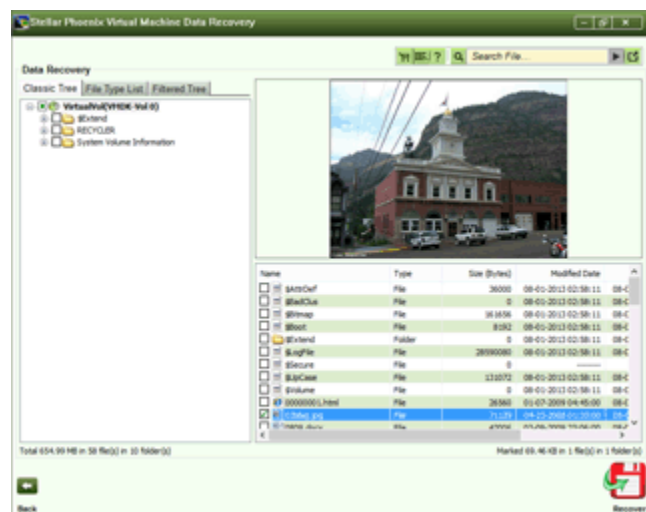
Stellar Phoenix Virtual Machine Data Recovery

Search File...

Data Recovery

Classic Tree | File Type List | Filtered Tree

VirtualVol(VHDK-Vol 0)
$Extend
RECYCLER
System Volume Information

| Name | Type | Size (Bytes) | Modified Date | |
|---|---|---|---|---|
| $AttrDef | File | 36000 | 08-01-2013 02:58:11 | 08-0 |
| $BadClus | File | 0 | 08-01-2013 02:58:11 | 08-0 |
| $Bitmap | File | 161656 | 08-01-2013 02:58:11 | 08-0 |
| $Boot | File | 8192 | 08-01-2013 02:58:11 | 08-0 |
| $Extend | Folder | 0 | 08-01-2013 02:58:11 | 08-0 |
| $LogFile | File | 28590080 | 08-01-2013 02:58:11 | 08-0 |
| $Secure | File | 0 | ------- | |
| $UpCase | File | 131072 | 08-01-2013 02:58:11 | 08-0 |
| $Volume | File | 0 | 08-01-2013 02:58:11 | 08-0 |
| 00000001.html | File | 26560 | 01-07-2009 04:45:00 | 08-0 |
| 01bfap.jpg | File | 71129 | 04-23-2008 01:20:00 | 08-0 |
| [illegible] | File | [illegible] | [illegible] | |

Total 654.99 MB in 58 file(s) in 10 folder(s)

Marked 69.46 KB in 1 file(s) in 1 folder(s)

Back

Recover